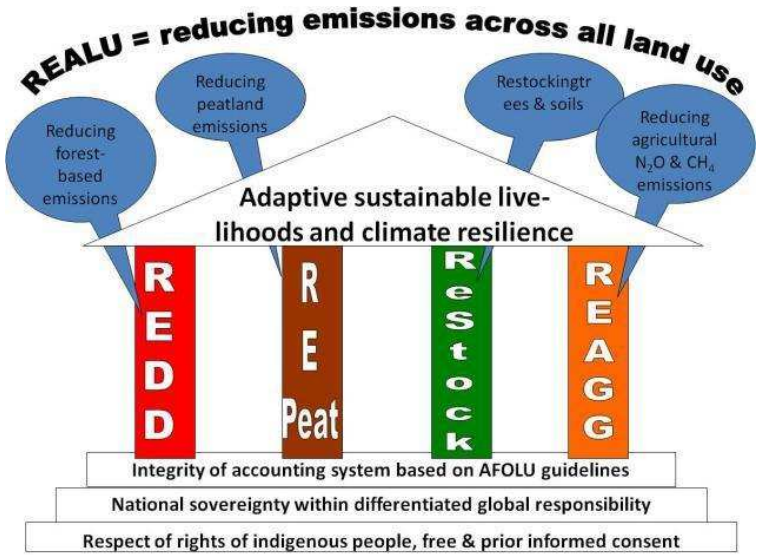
REALU = reducing emissions across all land use

Reducing forest-based emissions

Reducing peatland emissions

Restockingtr ees & soils

Reducing agricultural $N_2O$ & $CH_4$ emissions

Adaptive sustainable live-lihoods and climate resilience

REDD

R E Peat

ReStock

REAGG

Integrity of accounting system based on AFOLU guidelines

National sovereignty within differentiated global responsibility

Respect of rights of indigenous people, free & prior informed consent